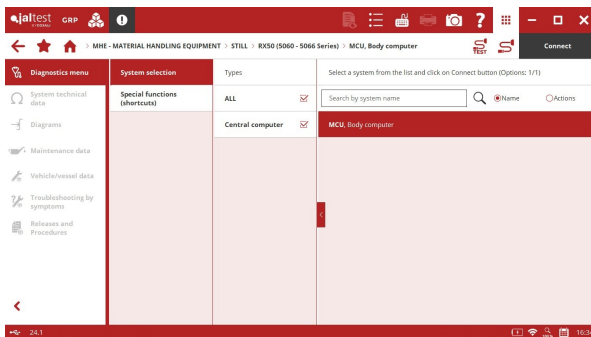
jaltest GRP

MHE - MATERIAL HANDLING EQUIPMENT > STILL > RX50 (5060 - 5066 Series) > MCU, Body computer

TEST

Connect

Diagnostics menu

System technical data

Diagrams

Maintenance data

Vehicle/vessel data

Troubleshooting by symptoms

Releases and Procedures

System selection

Special functions (shortcuts)

Types

ALL

Central computer

Select a system from the list and click on Connect button (Options: 1/1)

Search by system name

Name

Actions

MCU, Body computer

24.1

16:3